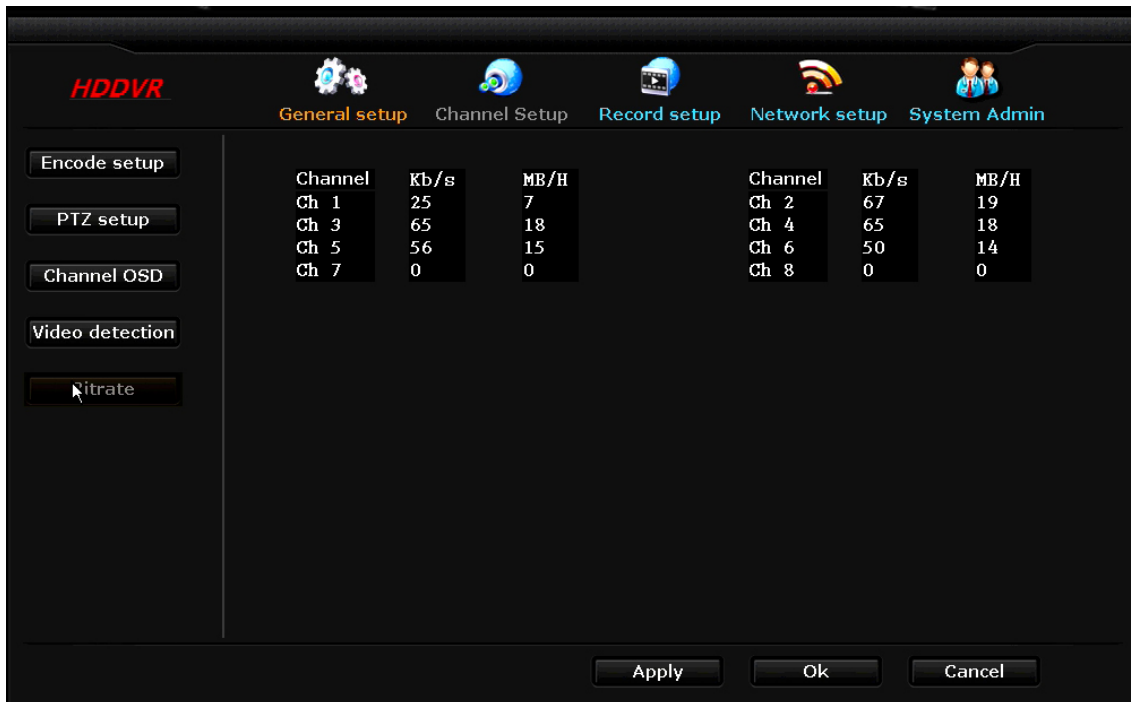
HDDVR

General setup Channel Setup Record setup Network setup System Admin

Encode setup

PTZ setup

Channel OSD

Video detection

Bitrate

| Channel | Kb/s | MB/H |
|---|---|---|
| Ch 1 | 25 | 7 |
| Ch 3 | 65 | 18 |
| Ch 5 | 56 | 15 |
| Ch 7 | 0 | 0 |

| Channel | Kb/s | MB/H |
|---|---|---|
| Ch 2 | 67 | 19 |
| Ch 4 | 65 | 18 |
| Ch 6 | 50 | 14 |
| Ch 8 | 0 | 0 |

Apply Ok Cancel